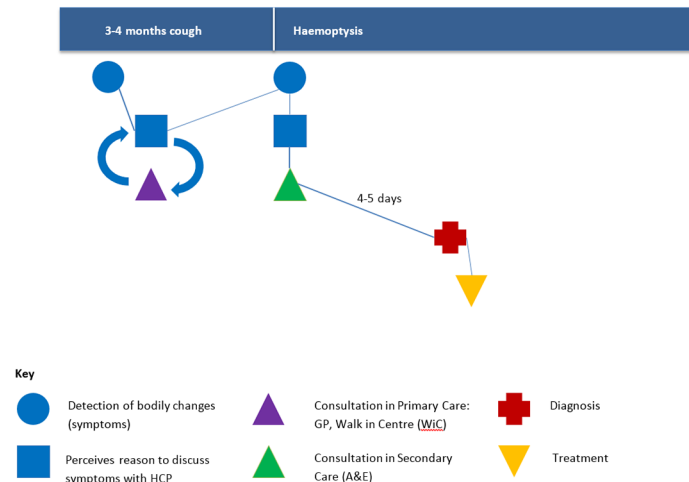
3-4 months cough

Haemoptysis

4-5 days

Key

Detection of bodily changes (symptoms)

Consultation in Primary Care: GP, Walk in Centre (WiC)

Diagnosis

Perceives reason to discuss symptoms with HCP

Consultation in Secondary Care (A&E)

Treatment